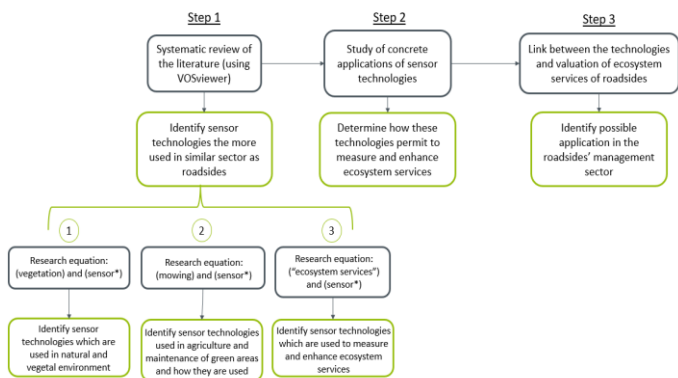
Step 1

Step 2

Step 3

Systematic review of the literature (using VOSviewer)

Study of concrete applications of sensor technologies

Link between the technologies and valuation of ecosystem services of roadsides

Identify sensor technologies the more used in similar sector as roadsides

Determine how these technologies permit to measure and enhance ecosystem services

Identify possible application in the roadsides' management sector

1

2

3

Research equation: (vegetation) and (sensor*)

Research equation: (mowing) and (sensor*)

Research equation: ("ecosystem services") and (sensor*)

Identify sensor technologies which are used in natural and vegetal environment

Identify sensor technologies used in agriculture and maintenance of green areas and how they are used

Identify sensor technologies which are used to measure and enhance ecosystem services